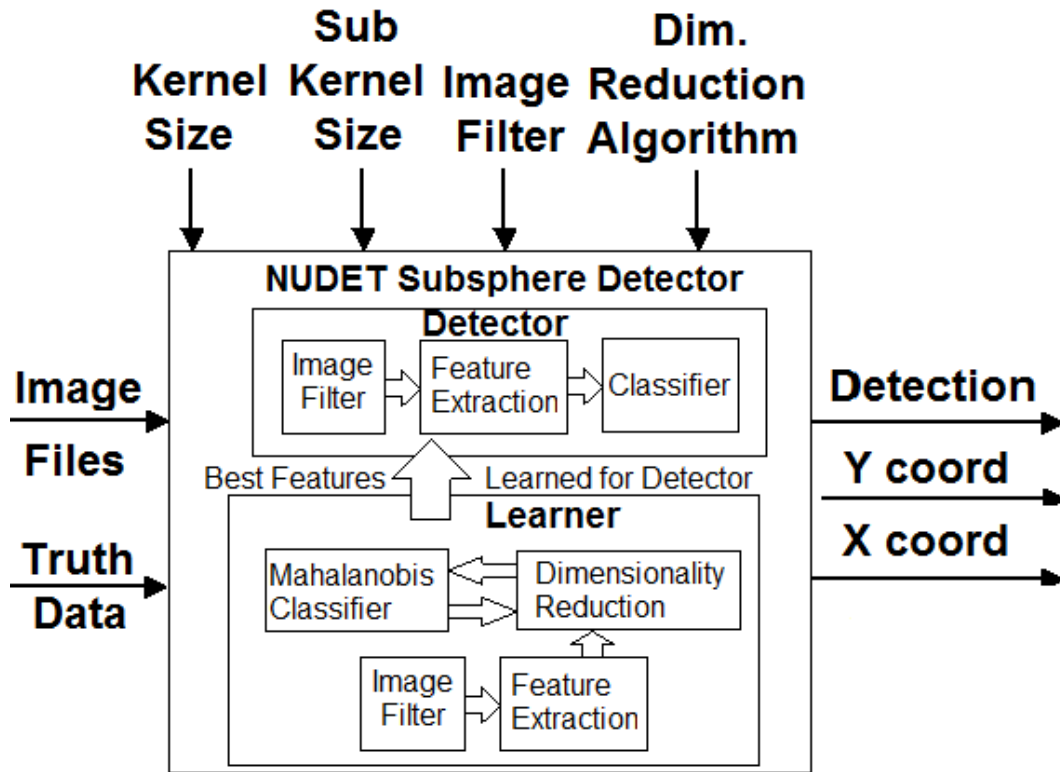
Kernel Size

Sub Kernel Size

Image Filter

Dim. Reduction Algorithm

NUDET Subsphere Detector

Detector

Image Filter

Feature Extraction

Classifier

Image Files

Truth Data

Detection

Y coord

X coord

Best Features

Learned for Detector

Learner

Mahalanobis Classifier

Dimensionality Reduction

Image Filter

Feature Extraction